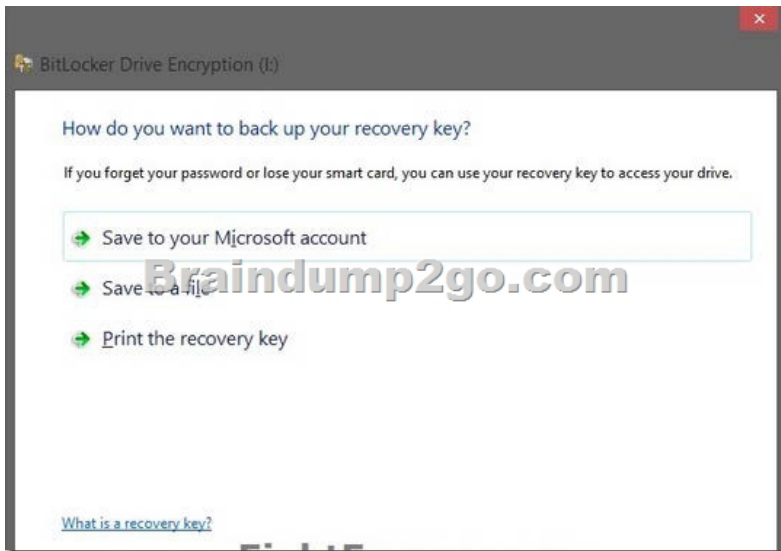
BitLocker Drive Encryption (I:)

How do you want to back up your recovery key?

If you forget your password or lose your smart card, you can use your recovery key to access your drive.

Save to your Microsoft account

Save to a file

Print the recovery key

Braindump2go.com

What is a recovery key?